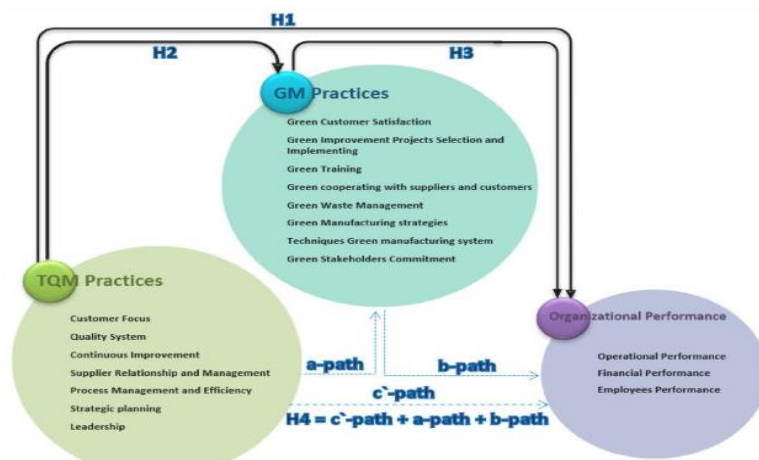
H1

H2

H3

GM Practices

Green Customer Satisfaction
Green Improvement Projects Selection and Implementing
Green Training
Green cooperating with suppliers and customers
Green Waste Management
Green Manufacturing strategies
Techniques Green manufacturing system
Green Stakeholders Commitment

TQM Practices

Customer Focus
Quality System
Continuous Improvement
Supplier Relationship and Management
Process Management and Efficiency
Strategic planning
Leadership

Organizational Performance

Operational Performance
Financial Performance
Employees Performance

a-path

b-path

c`-path

H4 = c`-path + a-path + b-path